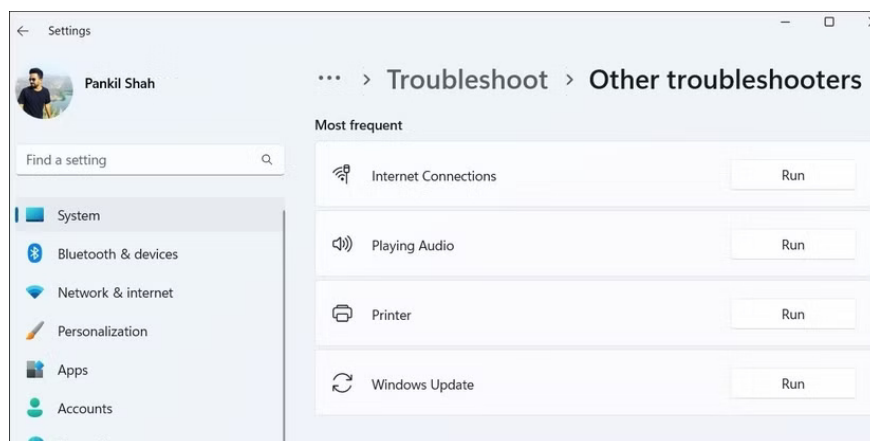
Settings

Pankil Shah

Find a setting

System

Bluetooth & devices

Network & internet

Personalization

Apps

Accounts

··· > Troubleshoot > Other troubleshooters

Most frequent

Internet Connections

Run

Playing Audio

Run

Printer

Run

Windows Update

Run